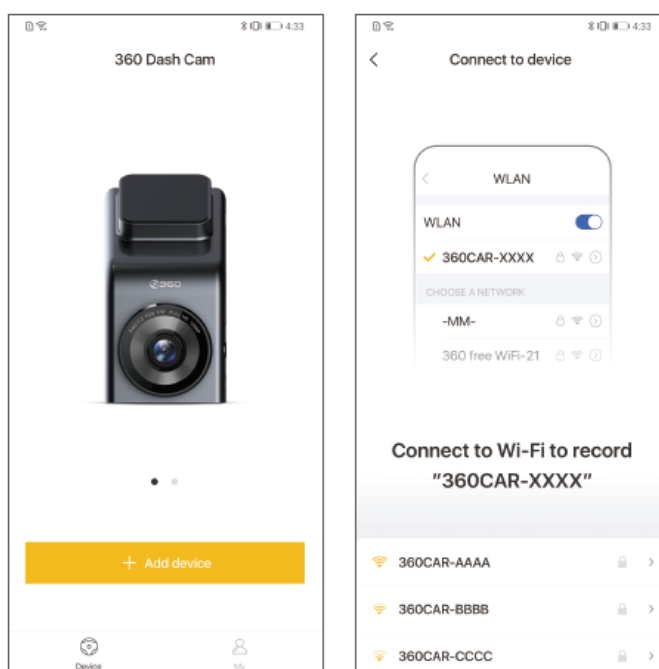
4:33

360 Dash Cam

360

+ Add device

Device

My

4:33

Connect to device

WLAN

WLAN

360CAR-XXXX

CHOOSE A NETWORK

-MM-

360 free WiFi-21

Connect to Wi-Fi to record "360CAR-XXXX"

360CAR-AAAA

360CAR-BBBB

360CAR-CCCC